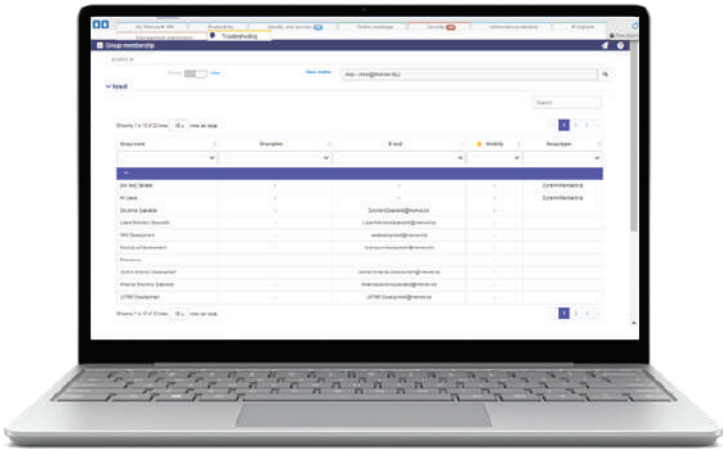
My Network 365 | Productivity | Security and devices | Online meetings | Security | Information governance | Logout

Management information | Troubleshooting

Group membership

Search for

Group | User | Select member

Result

Search

Showing 1 to 10 of 23 rows | 10 | rows per page

| Group name | Description | E-mail | Visibility | Group type |
|---|---|---|---|---|
| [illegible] | | | | |
| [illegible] | - | - | - | SystemMembership |
| All Users | - | - | - | SystemMembership |
| Solutions Specialist | - | SolutionsSpecialist@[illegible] | - | |
| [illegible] | - | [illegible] | - | |
| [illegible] Development | - | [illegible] | - | |
| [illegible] Development | - | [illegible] | - | |
| Planners | - | - | - | |
| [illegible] Development | - | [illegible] | - | |
| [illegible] Solutions Specialist | - | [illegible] | - | |
| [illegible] Development | - | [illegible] | - | |

Showing 1 to 10 of 23 rows | 10 | rows per page

1 2 3